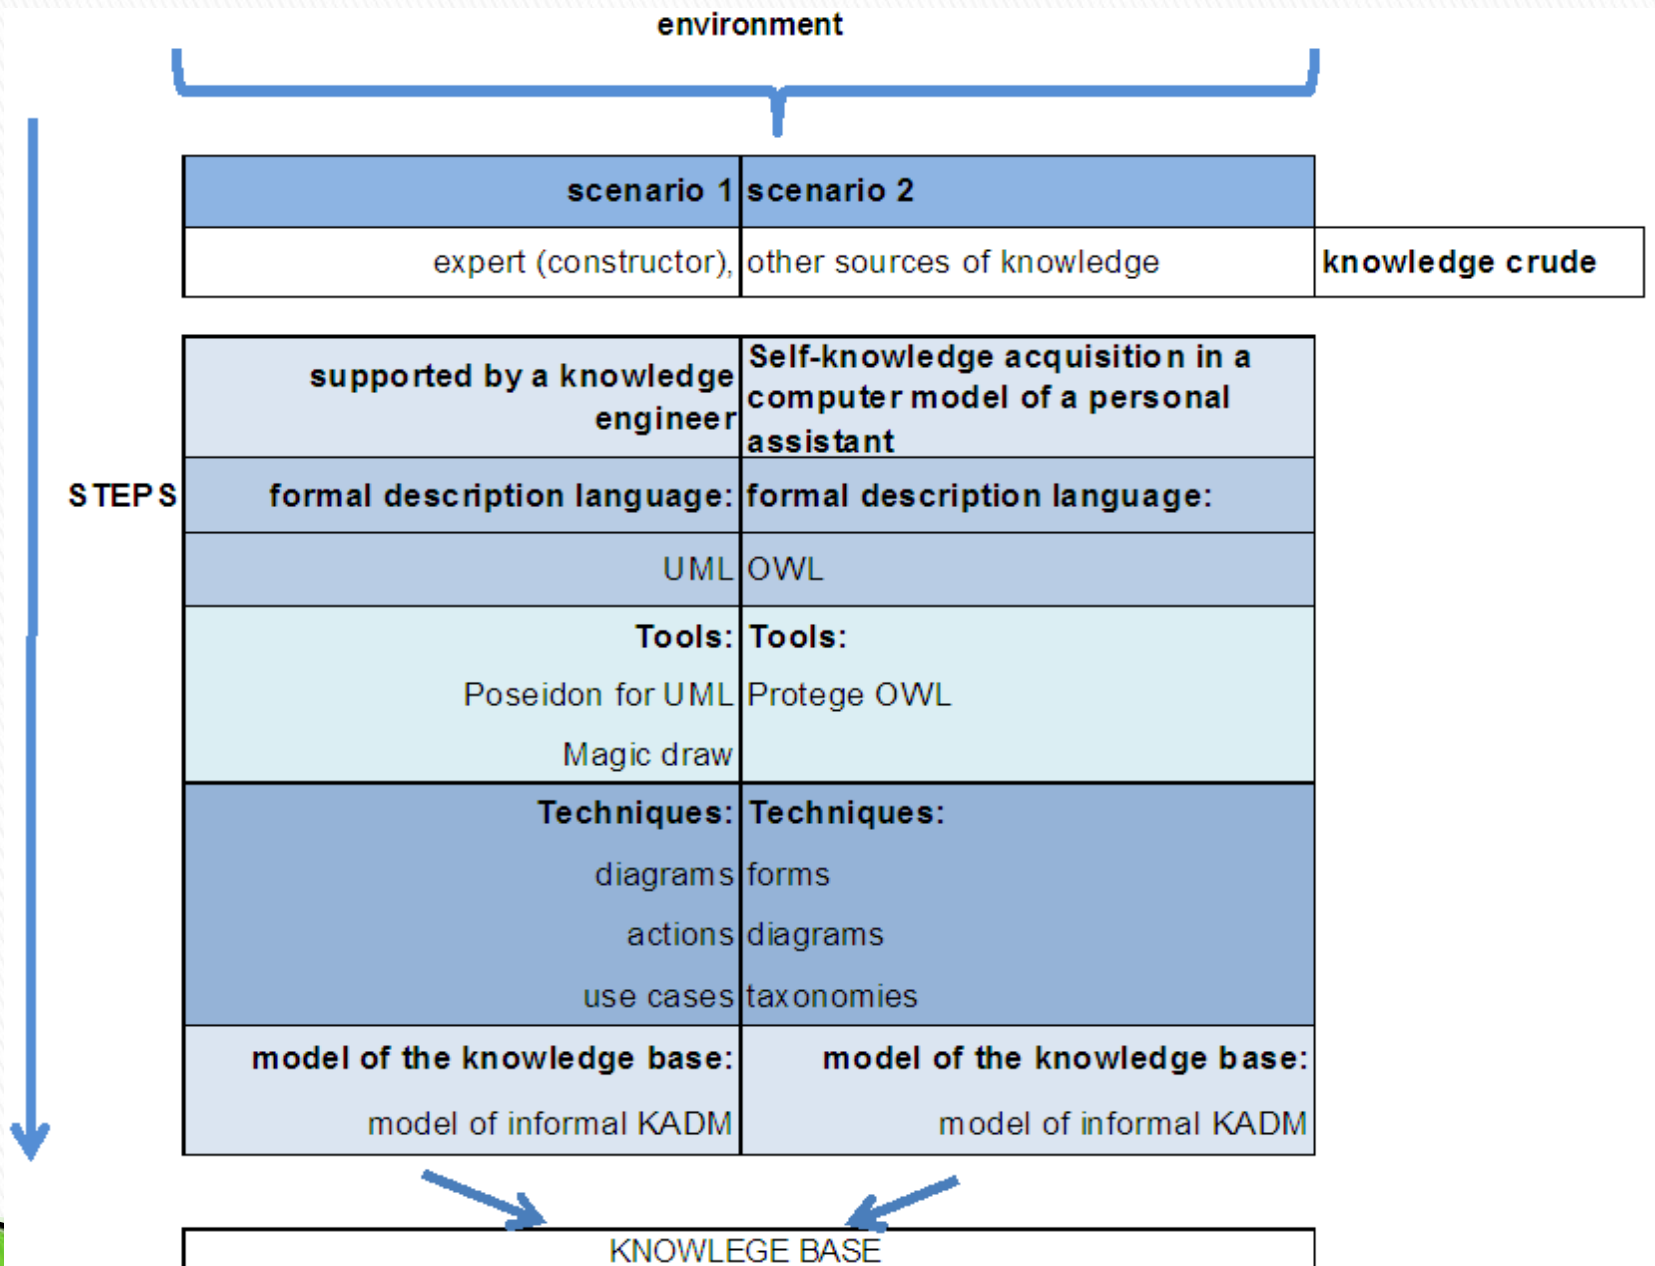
environment

| scenario 1 | scenario 2 | |
|---|---|---|
| expert (constructor), | other sources of knowledge | knowledge crude |

STEPS

| supported by a knowledge engineer | Self-knowledge acquisition in a computer model of a personal assistant |
|---|---|
| formal description language: | formal description language: |
| UML | OWL |
| Tools: Poseidon for UML Magic draw | Tools: Protege OWL |
| Techniques: diagrams actions use cases | Techniques: forms diagrams taxonomies |
| model of the knowledge base: model of informal KADM | model of the knowledge base: model of informal KADM |

KNOWLEGE BASE